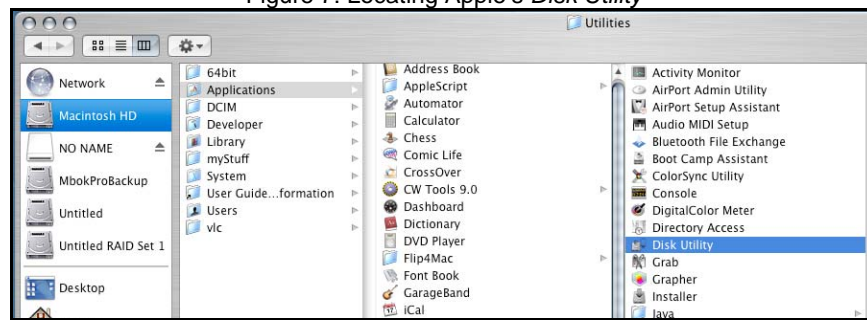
Figure 1: Locating Apple's Disk Utility

Utilities

Network
Macintosh HD
NO NAME
MbokProBackup
Untitled
Untitled RAID Set 1
Desktop

64bit
Applications
DCIM
Developer
Library
myStuff
System
User Guide...formation
Users
vlc

Address Book
AppleScript
Automator
Calculator
Chess
Comic Life
CrossOver
CW Tools 9.0
Dashboard
Dictionary
DVD Player
Flip4Mac
Font Book
GarageBand
iCal

Activity Monitor
AirPort Admin Utility
AirPort Setup Assistant
Audio MIDI Setup
Bluetooth File Exchange
Boot Camp Assistant
ColorSync Utility
Console
DigitalColor Meter
Directory Access
Disk Utility
Grab
Grapher
Installer
Java